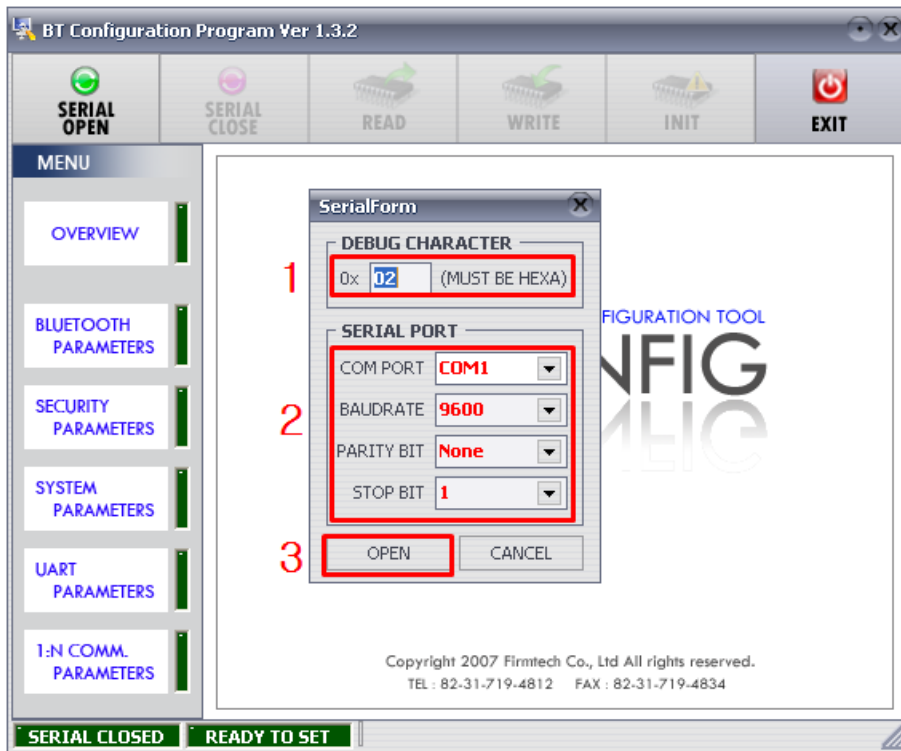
BT Configuration Program Ver 1.3.2

SERIAL OPEN
SERIAL CLOSE
READ
WRITE
INIT
EXIT

MENU

OVERVIEW

BLUETOOTH PARAMETERS

SECURITY PARAMETERS

SYSTEM PARAMETERS

UART PARAMETERS

1:N COMM. PARAMETERS

SerialForm

DEBUG CHARACTER
1
0x 02 (MUST BE HEXA)

SERIAL PORT
COM PORT COM1
2
BAUDRATE 9600
PARITY BIT None
STOP BIT 1

3
OPEN
CANCEL

FIGURATION TOOL
NFIG

Copyright 2007 Firmtech Co., Ltd All rights reserved.
TEL : 82-31-719-4812 FAX : 82-31-719-4834

SERIAL CLOSED
READY TO SET